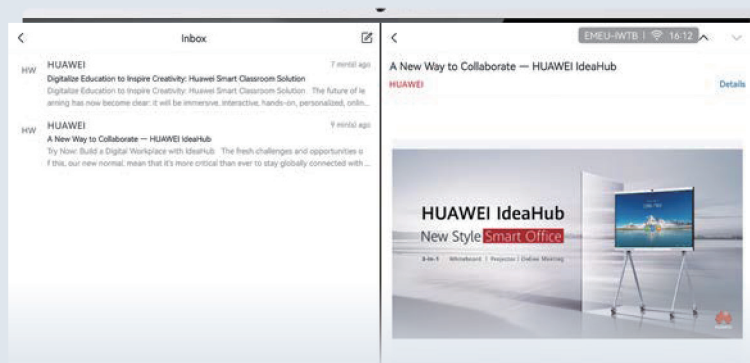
Inbox

HW HUAWEI 7 min(s) ago
Digitalize Education to Inspire Creativity: Huawei Smart Classroom Solution
Digitalize Education to Inspire Creativity: Huawei Smart Classroom Solution The future of learning has now become clear: it will be immersive, interactive, hands-on, personalized, onlin...

HW HUAWEI 9 min(s) ago
A New Way to Collaborate — HUAWEI IdeaHub
Try Now: Build a Digital Workplace with IdeaHub The fresh challenges and opportunities of this, our new normal, mean that it's more critical than ever to stay globally connected with ...

EMEU-IWTB | 16:12

A New Way to Collaborate — HUAWEI IdeaHub
HUAWEI
Details

HUAWEI IdeaHub
New Style Smart Office
3-in-1 | Whiteboard | Projector | Online Meeting